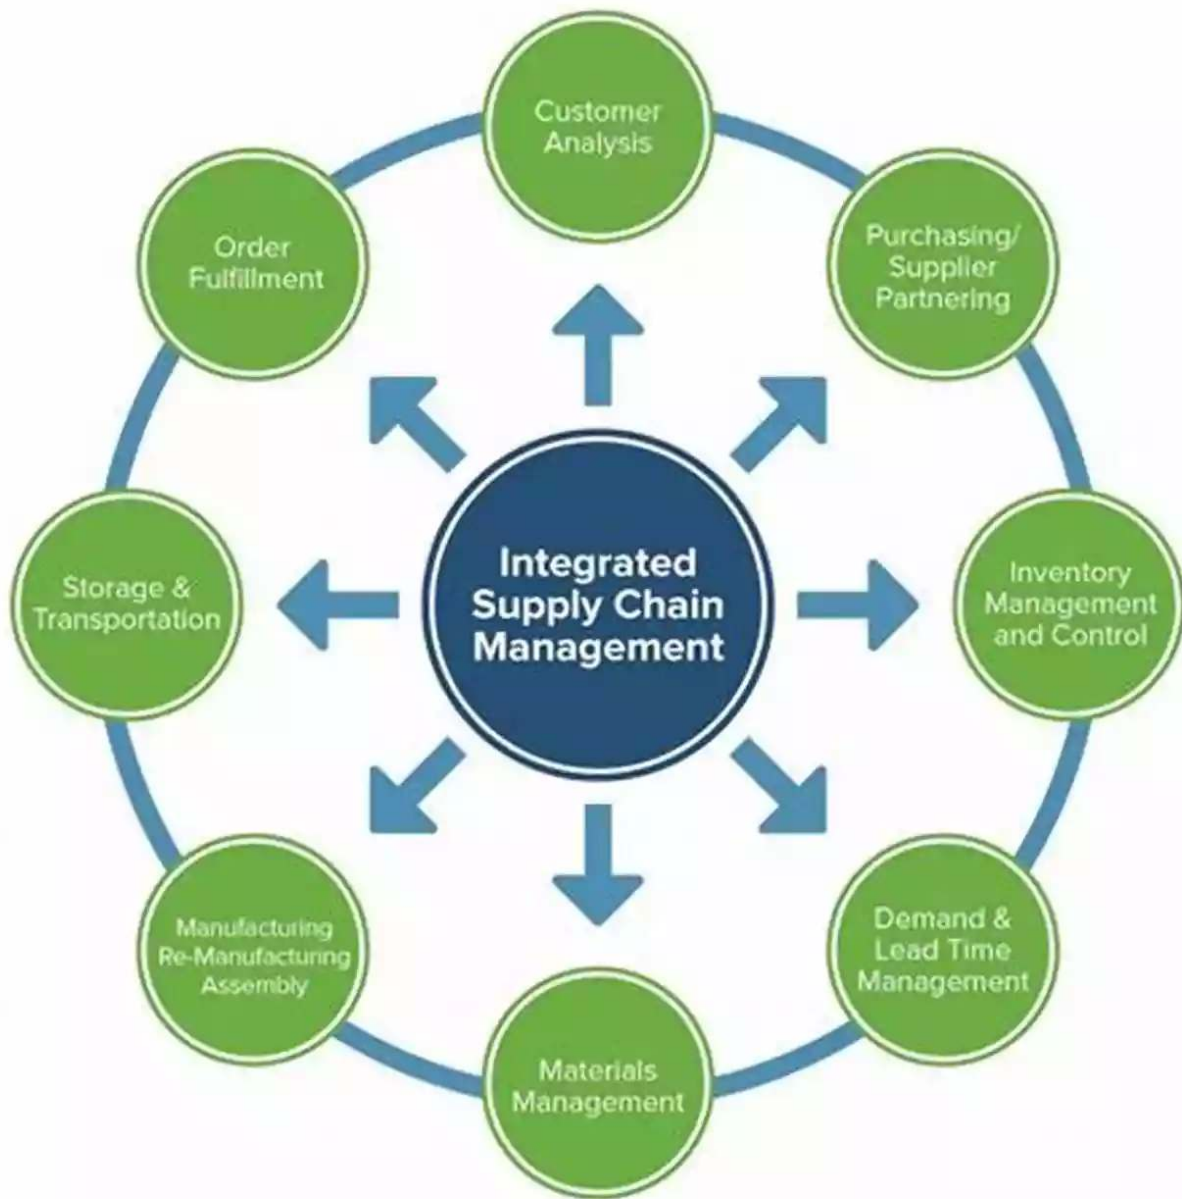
Integrated Supply Chain Management

Customer Analysis

Purchasing/ Supplier Partnering

Inventory Management and Control

Demand & Lead Time Management

Materials Management

Manufacturing Re-Manufacturing Assembly

Storage & Transportation

Order Fulfillment